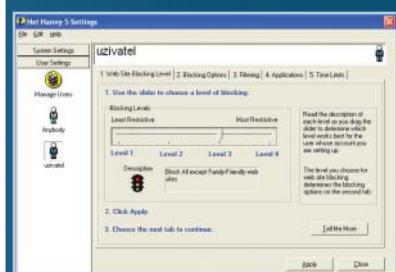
Net Nanny 5 Settings
File Edit Help
System Settings
User Settings
Manage Users
Anybody
uzivatel
uzivatel
1. Web Site Blocking Level | 2. Blocking Options | 3. Filtering | 4. Applications | 5. Time Limits
1. Use the slider to choose a level of blocking.
Blocking Levels
Least Restrictive
Most Restrictive
Level 1
Level 2
Level 3
Level 4
Description
Block All except Family-Friendly web sites
Read the description of each level as you drag the slider to determine which level works best for the user whose account you are setting up.
The level you choose for web site blocking determines the blocking options on the second tab.
2. Click Apply.
3. Choose the next tab to continue.
Tell Me More
Apply
Close